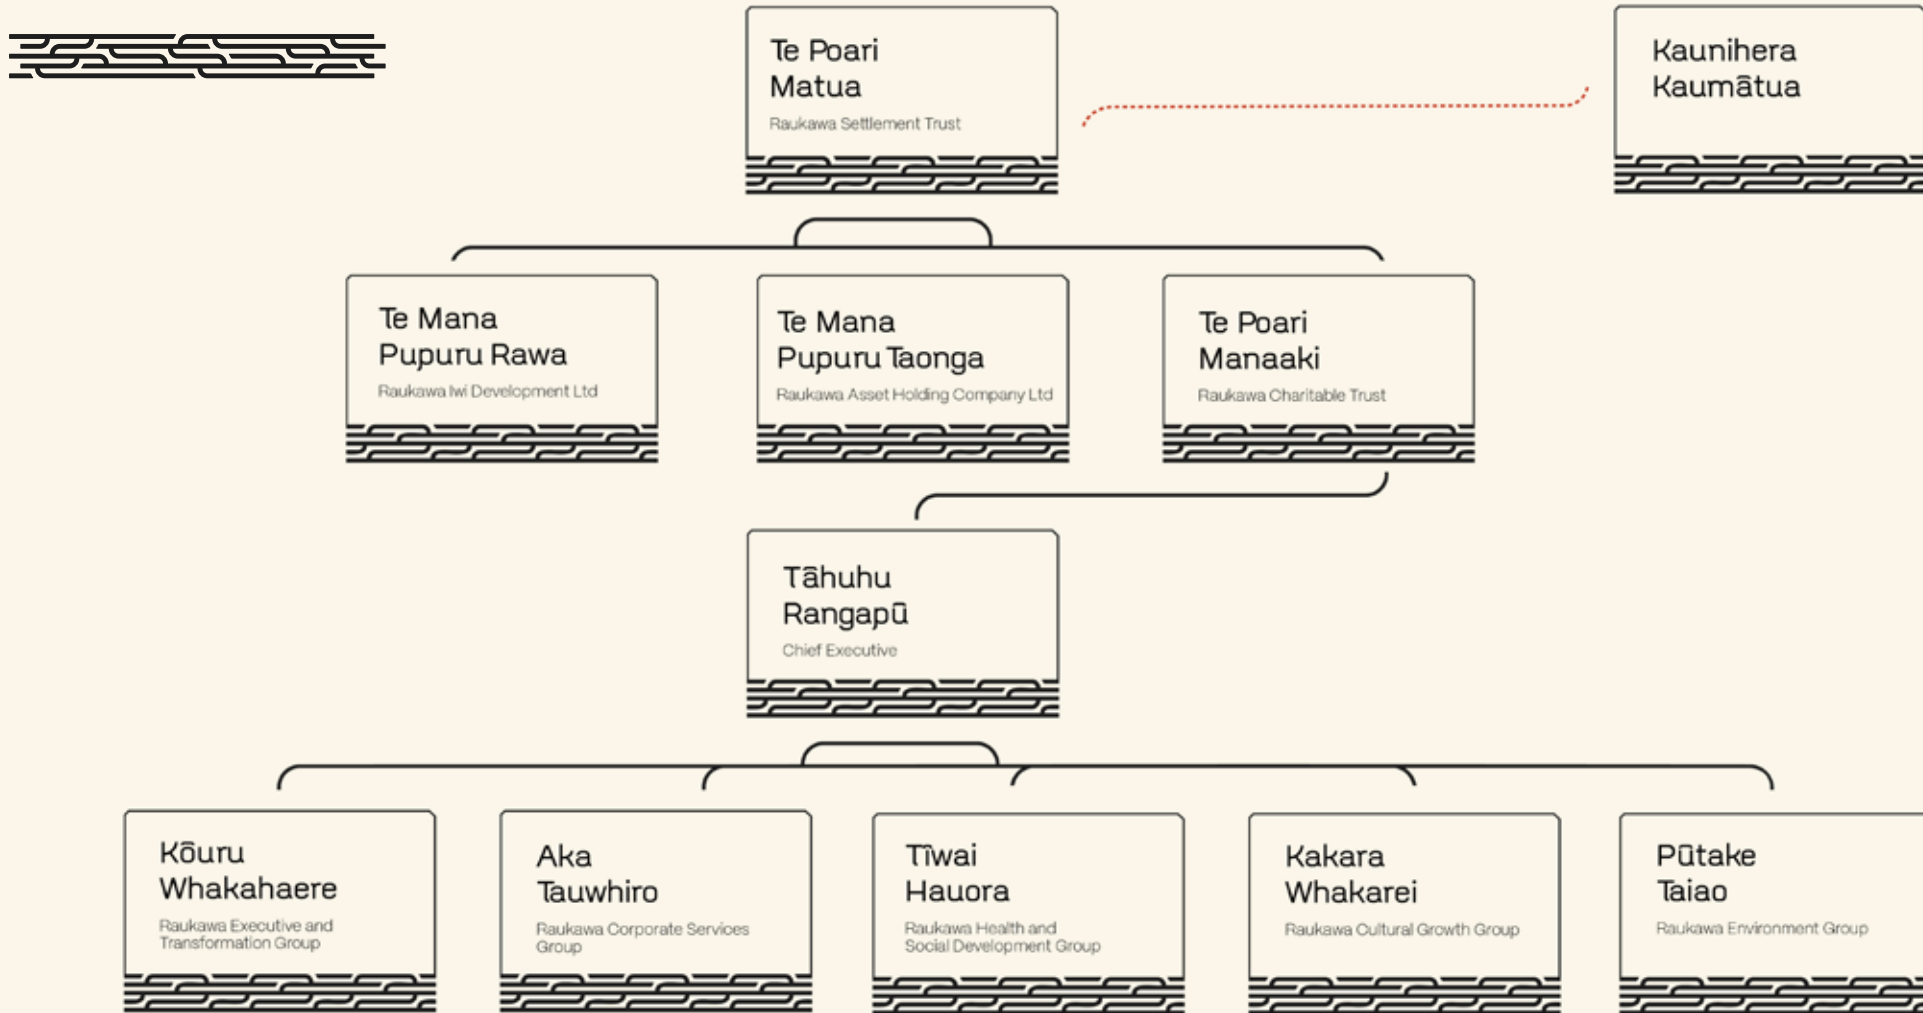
Te Poari Matua
Raukawa Settlement Trust

Kaunihera Kaumātua

Te Mana Pupuru Rawa
Raukawa Iwi Development Ltd

Te Mana Pupuru Taonga
Raukawa Asset Holding Company Ltd

Te Poari Manaaki
Raukawa Charitable Trust

Tāhuhu Rangapū
Chief Executive

Kōuru Whakahaere
Raukawa Executive and Transformation Group

Aka Tauwhiro
Raukawa Corporate Services Group

Tīwai Hauora
Raukawa Health and Social Development Group

Kakara Whakarei
Raukawa Cultural Growth Group

Pūtake Taiao
Raukawa Environment Group